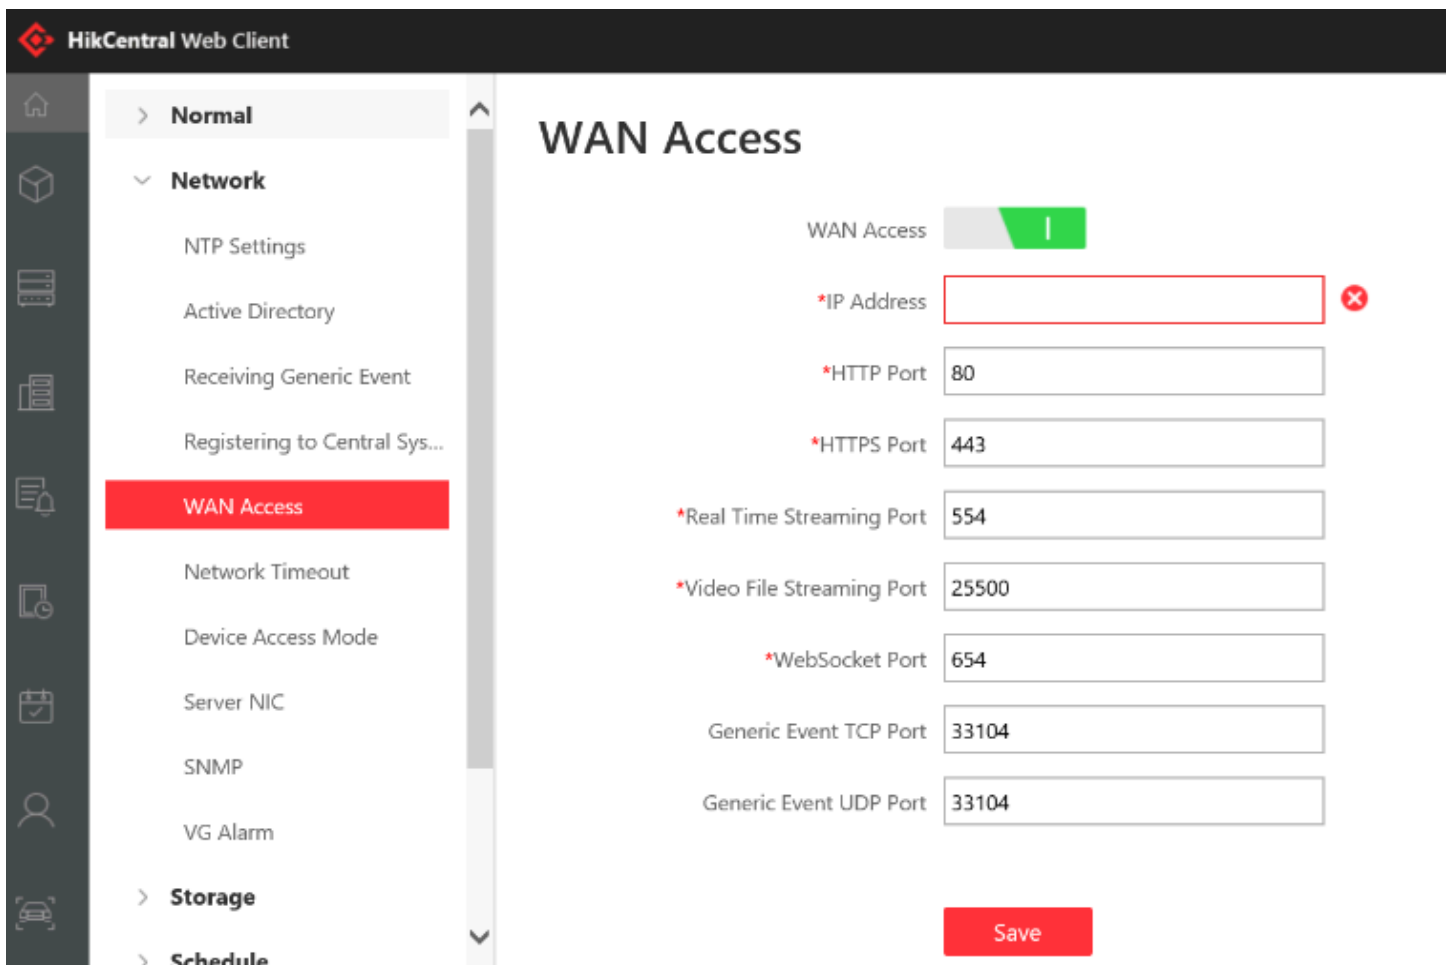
HikCentral Web Client

Normal

Network

NTP Settings

Active Directory

Receiving Generic Event

Registering to Central Sys...

WAN Access

Network Timeout

Device Access Mode

Server NIC

SNMP

VG Alarm

Storage

Schedule

WAN Access

WAN Access

*IP Address

*HTTP Port 80

*HTTPS Port 443

*Real Time Streaming Port 554

*Video File Streaming Port 25500

*WebSocket Port 654

Generic Event TCP Port 33104

Generic Event UDP Port 33104

Save